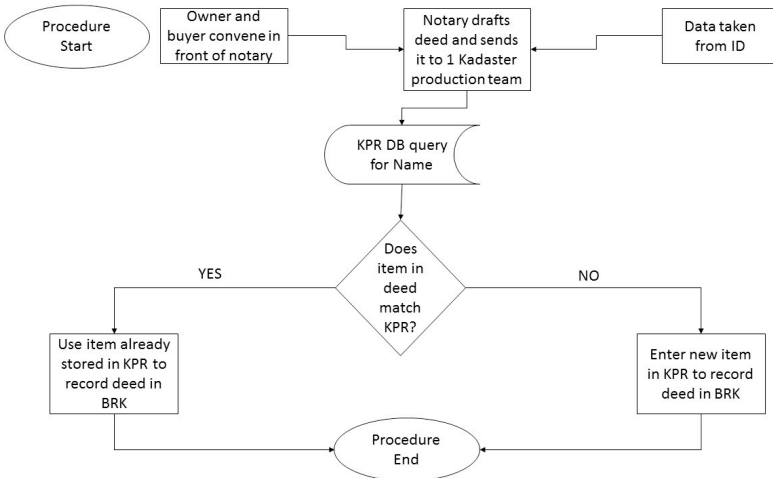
Procedure Start

Owner and buyer convene in front of notary

Notary drafts deed and sends it to 1 Kadaster production team

Data taken from ID

KPR DB query for Name

Does item in deed match KPR?

YES

NO

Use item already stored in KPR to record deed in BRK

Enter new item in KPR to record deed in BRK

Procedure End